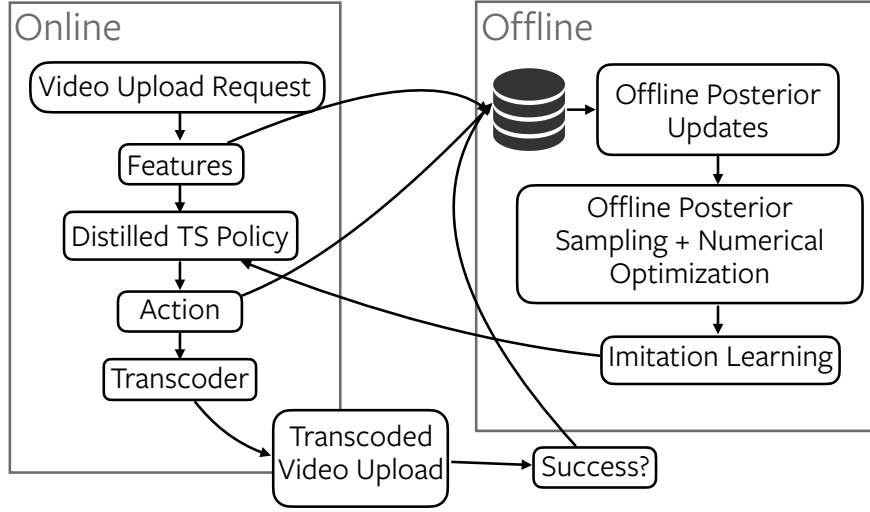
Online

Video Upload Request

Features

Distilled TS Policy

Action

Transcoder

Transcoded Video Upload

Success?

Offline

Offline Posterior Updates

Offline Posterior Sampling + Numerical Optimization

Imitation Learning